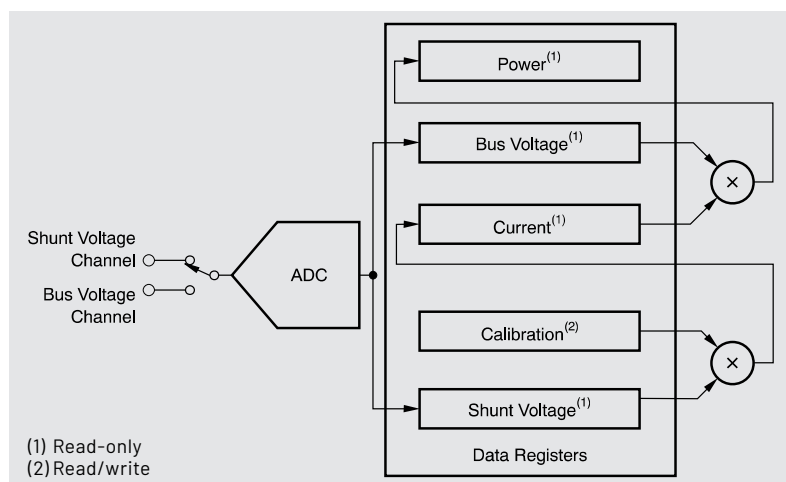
Power$^{(1)}$

Bus Voltage$^{(1)}$

$\times$

Current$^{(1)}$

Shunt Voltage Channel

Bus Voltage Channel

ADC

Calibration$^{(2)}$

$\times$

Shunt Voltage$^{(1)}$

Data Registers

(1) Read-only
(2) Read/write